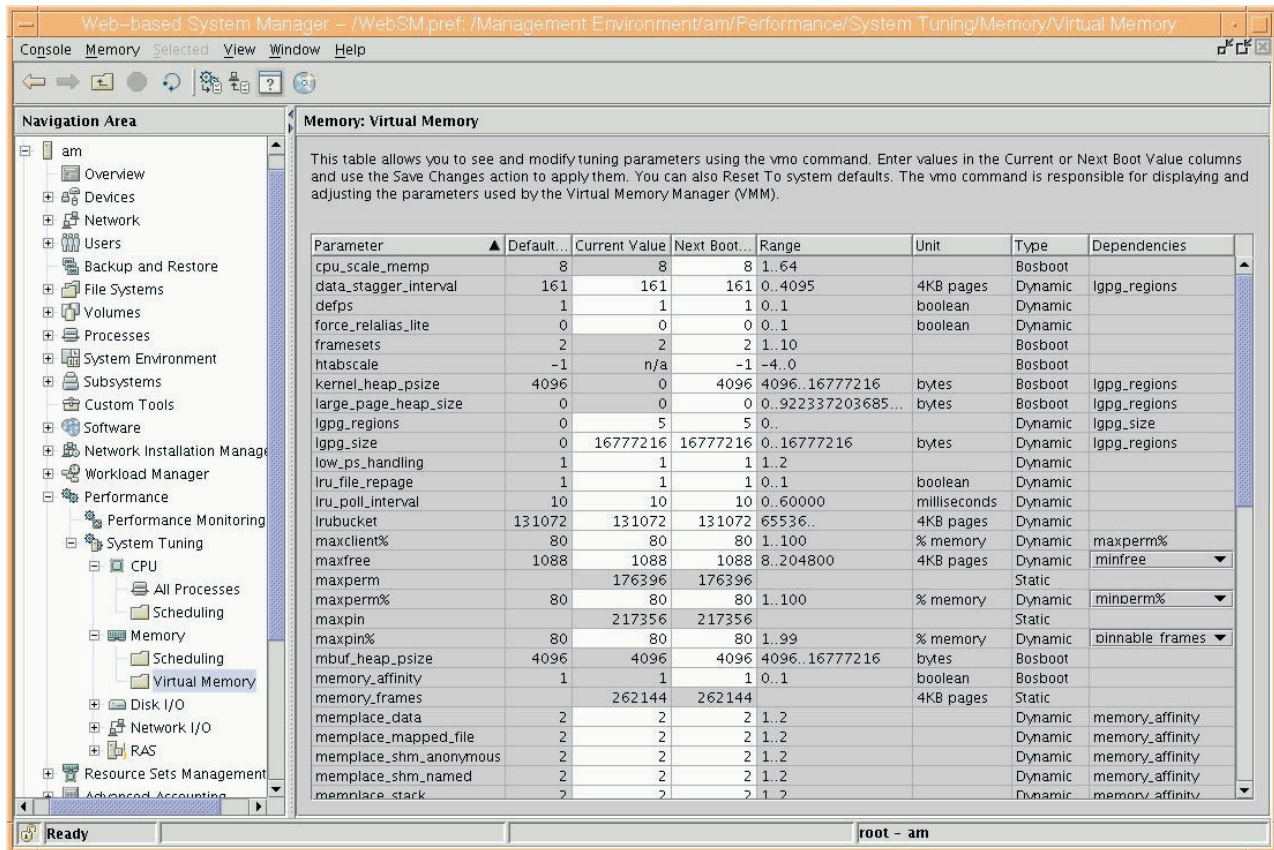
Web-based System Manager - /WebSM.pref: /Management Environment/am/Performance/System Tuning/Memory/Virtual Memory

Console Memory Selected View Window Help

Navigation Area

am
Overview
Devices
Network
Users
Backup and Restore
File Systems
Volumes
Processes
System Environment
Subsystems
Custom Tools
Software
Network Installation Manage
Workload Manager
Performance
Performance Monitoring
System Tuning
CPU
All Processes
Scheduling
Memory
Scheduling
Virtual Memory
Disk I/O
Network I/O
RAS
Resource Sets Management
Advanced Accounting

Memory: Virtual Memory

This table allows you to see and modify tuning parameters using the vmo command. Enter values in the Current or Next Boot Value columns and use the Save Changes action to apply them. You can also Reset To system defaults. The vmo command is responsible for displaying and adjusting the parameters used by the Virtual Memory Manager (VMM).

| Parameter ▲ | Default... | Current Value | Next Boot... | Range | Unit | Type | Dependencies |
|---|---|---|---|---|---|---|---|
| cpu_scale_memp | 8 | 8 | 8 | 1..64 | | Bosboot | |
| data_stagger_interval | 161 | 161 | 161 | 0..4095 | 4KB pages | Dynamic | lgpg_regions |
| defps | 1 | 1 | 1 | 0..1 | boolean | Dynamic | |
| force_relalias_lite | 0 | 0 | 0 | 0..1 | boolean | Dynamic | |
| framesets | 2 | 2 | 2 | 1..10 | | Bosboot | |
| htabscale | -1 | n/a | -1 | -4..0 | | Bosboot | |
| kernel_heap_psize | 4096 | 0 | 4096 | 4096..16777216 | bytes | Bosboot | lgpg_regions |
| large_page_heap_size | 0 | 0 | 0 | 0..922337203685... | bytes | Bosboot | lgpg_regions |
| lgpg_regions | 0 | 5 | 5 | 0.. | | Dynamic | lgpg_size |
| lgpg_size | 0 | 16777216 | 16777216 | 0..16777216 | bytes | Dynamic | lgpg_regions |
| low_ps_handling | 1 | 1 | 1 | 1..2 | | Dynamic | |
| lru_file_repage | 1 | 1 | 1 | 0..1 | boolean | Dynamic | |
| lru_poll_interval | 10 | 10 | 10 | 0..60000 | milliseconds | Dynamic | |
| lrubucket | 131072 | 131072 | 131072 | 65536.. | 4KB pages | Dynamic | |
| maxclient% | 80 | 80 | 80 | 1..100 | % memory | Dynamic | maxperm% |
| maxfree | 1088 | 1088 | 1088 | 8..204800 | 4KB pages | Dynamic | minfree |
| maxperm | | 176396 | 176396 | | | Static | |
| maxperm% | 80 | 80 | 80 | 1..100 | % memory | Dynamic | minperm% |
| maxpin | | 217356 | 217356 | | | Static | |
| maxpin% | 80 | 80 | 80 | 1..99 | % memory | Dynamic | pinnable frames |
| mbuf_heap_psize | 4096 | 4096 | 4096 | 4096..16777216 | bytes | Bosboot | |
| memory_affinity | 1 | 1 | 1 | 0..1 | boolean | Bosboot | |
| memory_frames | | 262144 | 262144 | | 4KB pages | Static | |
| memplace_data | 2 | 2 | 2 | 1..2 | | Dynamic | memory_affinity |
| memplace_mapped_file | 2 | 2 | 2 | 1..2 | | Dynamic | memory_affinity |
| memplace_shm_anonymous | 2 | 2 | 2 | 1..2 | | Dynamic | memory_affinity |
| memplace_shm_named | 2 | 2 | 2 | 1..2 | | Dynamic | memory_affinity |
| memplace_stack | 2 | 2 | 2 | 1..2 | | Dynamic | memory_affinity |

Ready | root - am